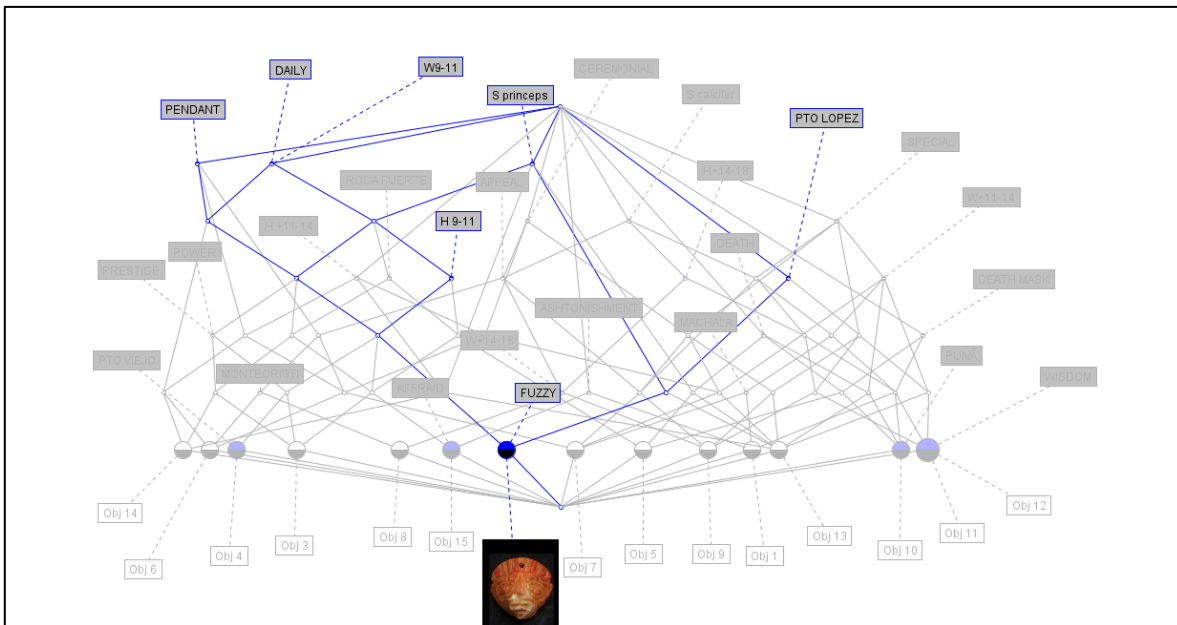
DAILY
W9-11
PENDANT
S princeps
CEREMONIAL
S calcifer
PTO LOPEZ
SPECIAL
H+14-16
ROCAFUERTE
APPEAL
W+11-14
H +11-14
H 9-11
DEATH
POWER
PRESTIGE
DEATH MASK
ASHTONISHMENT
MACHALA
W+14-16
PTO VIEJO
PUNA
MONTECRISTI
WISDOM
AFFRAID
FUZZY
Obj 14
Obj 6
Obj 4
Obj 3
Obj 8
Obj 15
Obj 7
Obj 5
Obj 9
Obj 1
Obj 13
Obj 10
Obj 11
Obj 12